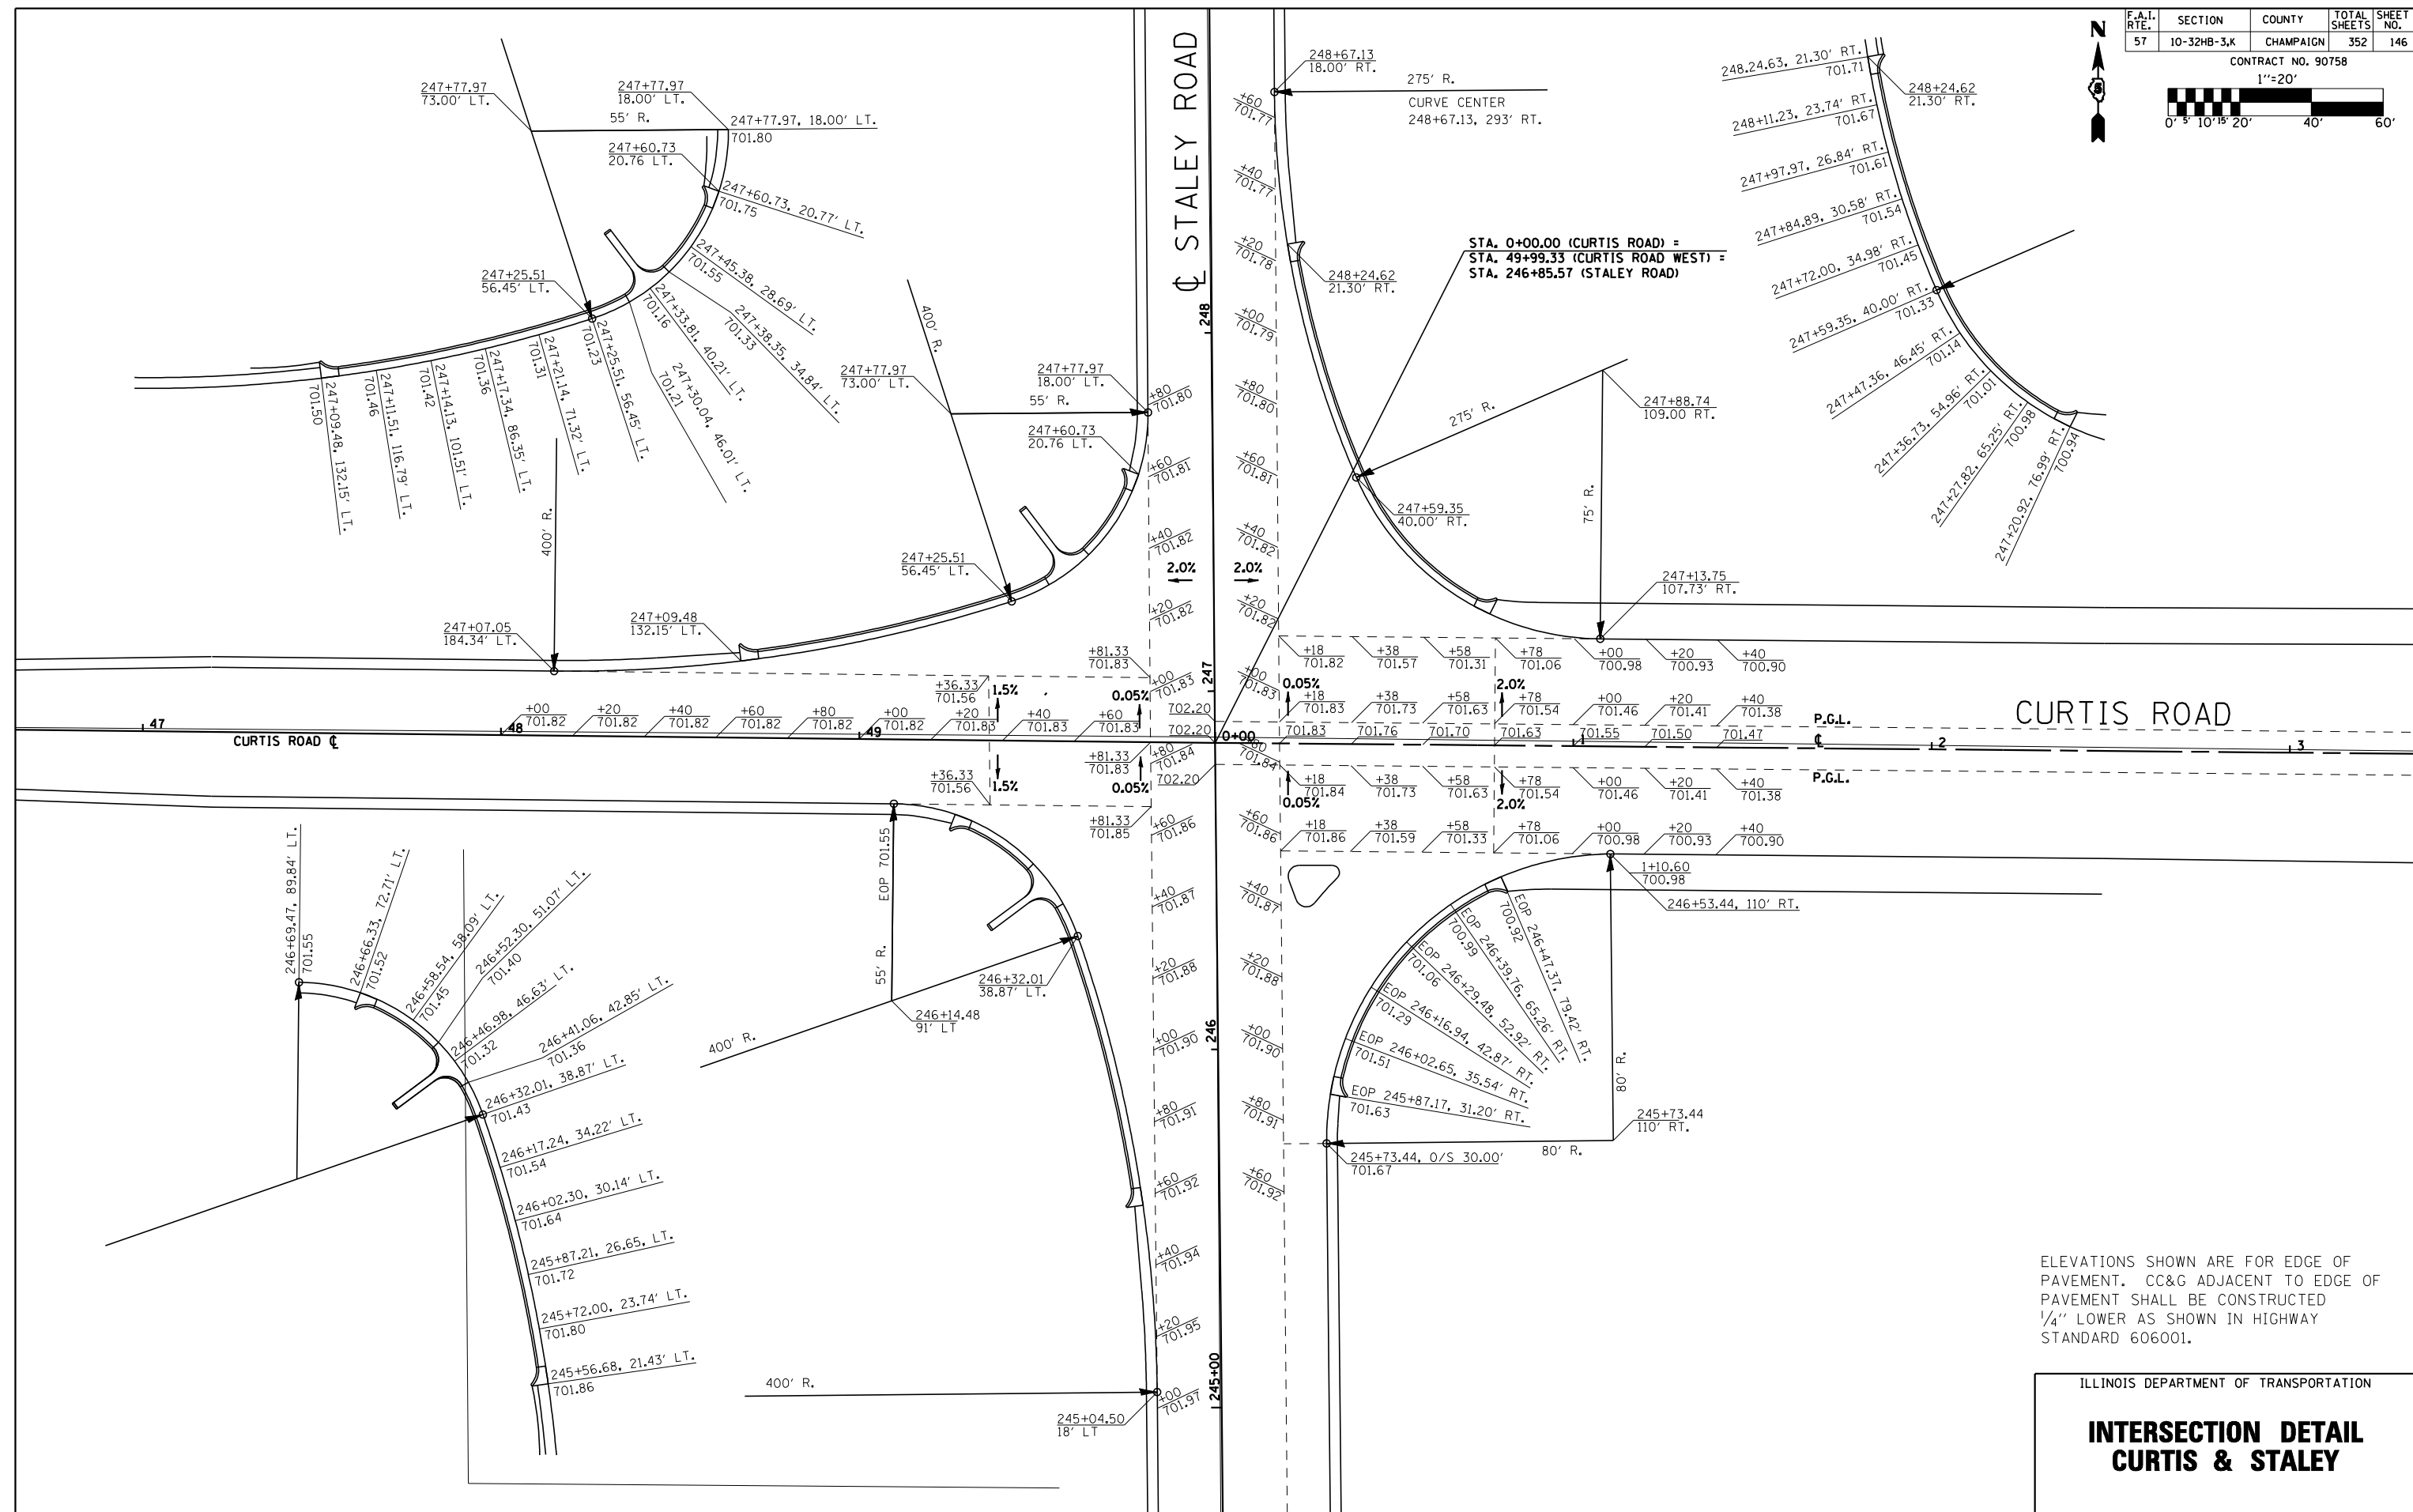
| F.A.I. RTE. | SECTION | COUNTY | TOTAL SHEETS | SHEET NO. |
|---|---|---|---|---|
| 57 | 10-32HB-3,K | CHAMPAIGN | 352 | 146 |

CONTRACT NO. 90758

N

1''=20'

0' 5' 10' 15' 20' 40' 60'

℄ STALEY ROAD

CURTIS ROAD

CURTIS ROAD ℄

247+77.97
73.00' LT.

247+77.97
18.00' LT.

55' R.

247+77.97, 18.00' LT.
701.80

247+60.73
20.76 LT.

247+60.73, 20.77' LT.
701.75

247+45.38, 28.69' LT.
701.55

247+38.35, 34.84' LT.
701.33

247+33.81, 40.21' LT.
701.16

247+30.04, 46.01' LT.
701.21

247+25.51
56.45' LT.

247+25.51, 56.45' LT.
701.23

247+21.14, 71.32' LT.
701.31

247+17.34, 86.35' LT.
701.36

247+14.13, 101.51' LT.
701.42

247+11.51, 116.79' LT.
701.46

247+09.48, 132.15' LT.
701.50

400' R.

247+07.05
184.34' LT.

247+09.48
132.15' LT.

400' R.

247+77.97
73.00' LT.

247+77.97
18.00' LT.

55' R.

247+60.73
20.76 LT.

247+25.51
56.45' LT.

248+67.13
18.00' RT.

275' R.

CURVE CENTER
248+67.13, 293' RT.

248+24.62
21.30' RT.

STA. 0+00.00 (CURTIS ROAD) =
STA. 49+99.33 (CURTIS ROAD WEST) =
STA. 246+85.57 (STALEY ROAD)

275' R.

247+88.74
109.00 RT.

247+59.35
40.00' RT.

75' R.

247+13.75
107.73' RT.

248.24.63, 21.30' RT.
701.71

248+24.62
21.30' RT.

248+11.23, 23.74' RT.
701.67

247+97.97, 26.84' RT.
701.61

247+84.89, 30.58' RT.
701.54

247+72.00, 34.98' RT.
701.45

247+59.35, 40.00' RT.
701.33

247+47.36, 46.45' RT.
701.14

247+36.73, 54.96' RT.
701.01

247+27.82, 65.25' RT.
700.98

247+20.92, 76.99' RT.
700.94

248

+80 701.80
+60 701.81
+40 701.82
2.0%
+20 701.82
+81.33 701.83
+00 701.83
+81.33 701.83
+80 701.84
+81.33 701.85
+60 701.86

+60 701.77
+40 701.77
+20 701.78
+00 701.79
+80 701.80
+60 701.81
+40 701.82
2.0%
+20 701.82
+00 701.83
+80 701.84
+60 701.86
+40 701.87
+20 701.88
+00 701.90
+80 701.91
+60 701.92

247

+36.33
701.56
1.5%
0.05%
+20 701.83
+40 701.83
+60 701.83
702.20
702.20
0+00
+36.33
701.56
1.5%
0.05%
702.20

47
48
49
+00 701.82
+20 701.82
+40 701.82
+60 701.82
+80 701.82
+00 701.82

+18 701.82
+38 701.57
+58 701.31
+78 701.06
+00 700.98
+20 700.93
+40 700.90

0.05%
2.0%
+18 701.83
+38 701.73
+58 701.63
+78 701.54
+00 701.46
+20 701.41
+40 701.38
P.G.L.

701.83
701.76
701.70
701.63
701.55
701.50
701.47
℄
2
3

+18 701.84
0.05%
+38 701.73
+58 701.63
+78 701.54
2.0%
+00 701.46
+20 701.41
+40 701.38
P.G.L.

+18 701.86
+38 701.59
+58 701.33
+78 701.06
+00 700.98
+20 700.93
+40 700.90

1+10.60
700.98

246+53.44, 110' RT.

EOP 246+47.37, 79.42' RT.
700.92

EOP 246+39.76, 65.26' RT.
700.99

EOP 246+29.48, 52.92' RT.
701.06

EOP 246+16.94, 42.87' RT.
701.29

EOP 246+02.65, 35.54' RT.
701.51

EOP 245+87.17, 31.20' RT.
701.63

80' R.

245+73.44
110' RT.

80' R.

245+73.44, O/S 30.00'
701.67

246+69.47, 89.84' LT.
701.55

246+66.33, 72.71' LT.
701.52

246+58.54, 58.09' LT.
701.45

246+52.30, 51.07' LT.
701.40

246+46.98, 46.63' LT.
701.32

246+41.06, 42.85' LT.
701.36

246+32.01, 38.87' LT.
701.43

246+17.24, 34.22' LT.
701.54

246+02.30, 30.14' LT.
701.64

245+87.21, 26.65, LT.
701.72

245+72.00, 23.74' LT.
701.80

245+56.68, 21.43' LT.
701.86

EOP 701.55

55' R.

400' R.

246+14.48
91' LT

246+32.01
38.87' LT.

246

+40 701.87
+20 701.88
+00 701.90
+80 701.91
+60 701.92
+40 701.94
+20 701.95
+00 701.97

400' R.

245+04.50
18' LT

245+00

ELEVATIONS SHOWN ARE FOR EDGE OF PAVEMENT. CC&G ADJACENT TO EDGE OF PAVEMENT SHALL BE CONSTRUCTED $\frac{1}{4}$'' LOWER AS SHOWN IN HIGHWAY STANDARD 606001.

ILLINOIS DEPARTMENT OF TRANSPORTATION

INTERSECTION DETAIL
CURTIS & STALEY